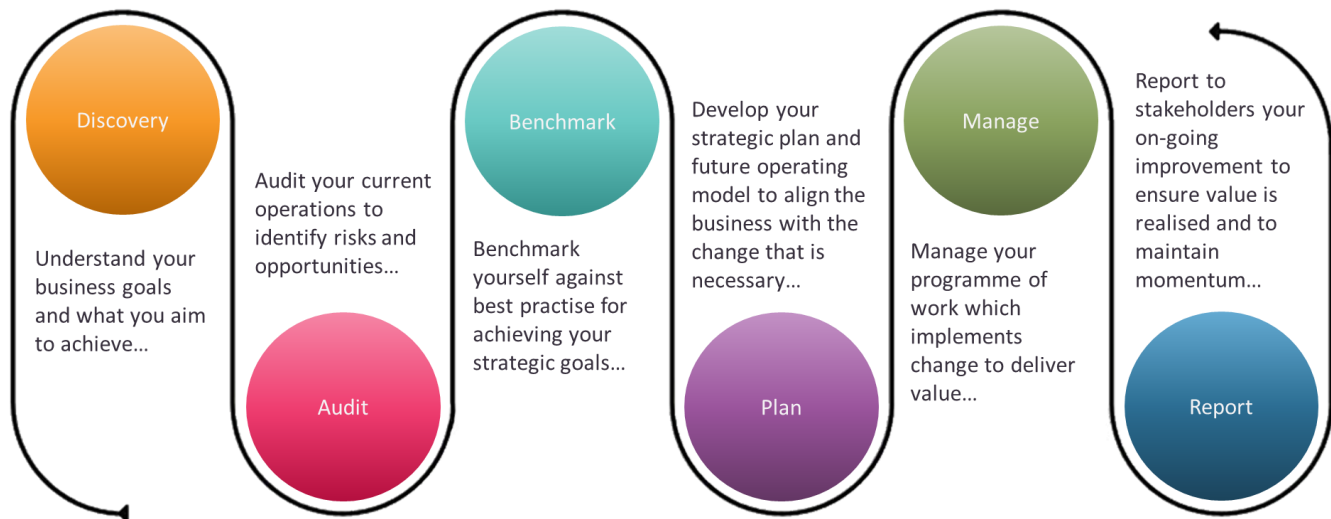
Discovery

Understand your business goals and what you aim to achieve…

Audit your current operations to identify risks and opportunities…

Audit

Benchmark

Benchmark yourself against best practise for achieving your strategic goals…

Develop your strategic plan and future operating model to align the business with the change that is necessary…

Plan

Manage

Manage your programme of work which implements change to deliver value…

Report to stakeholders your on-going improvement to ensure value is realised and to maintain momentum…

Report